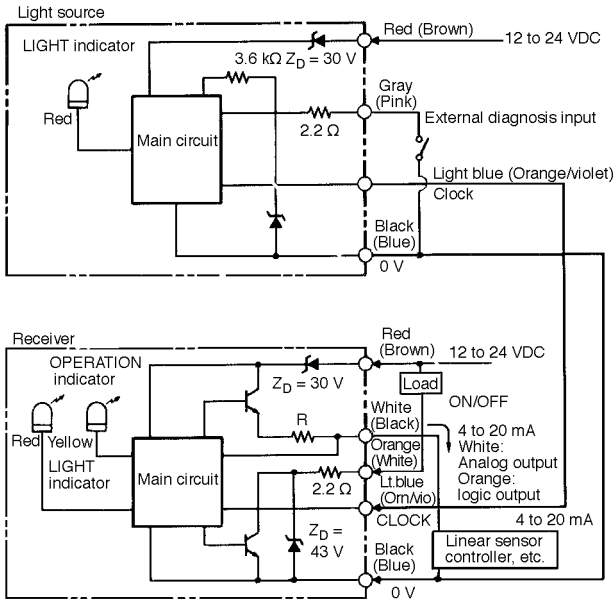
Light source

LIGHT indicator

Red

Main circuit

3.6 kΩ $Z_D$ = 30 V

2.2 Ω

Red (Brown)

12 to 24 VDC

Gray (Pink)

External diagnosis input

Light blue (Orange/violet)

Clock

Black (Blue)

0 V

Receiver

OPERATION indicator

Red

Yellow

LIGHT indicator

Main circuit

$Z_D$ = 30 V

R

2.2 Ω

$Z_D$ = 43 V

Red (Brown)

12 to 24 VDC

Load

ON/OFF

White (Black)

Orange (White)

4 to 20 mA

White: Analog output

Orange: logic output

Lt.blue (Orn/vio)

CLOCK

4 to 20 mA

Black (Blue)

Linear sensor controller, etc.

0 V